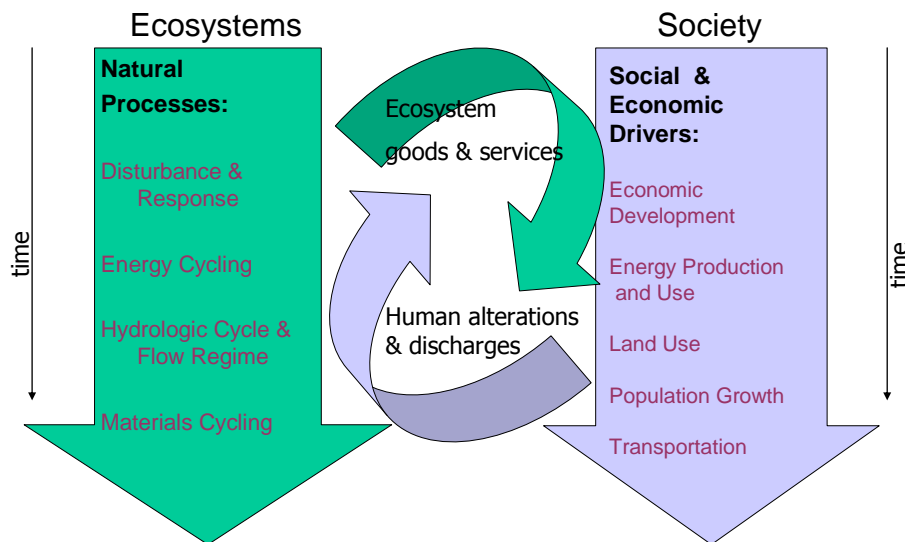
Ecosystems

Society

time

Natural Processes:

Disturbance & Response

Energy Cycling

Hydrologic Cycle & Flow Regime

Materials Cycling

Ecosystem goods & services

Human alterations & discharges

Social & Economic Drivers:

Economic Development

Energy Production and Use

Land Use

Population Growth

Transportation

time